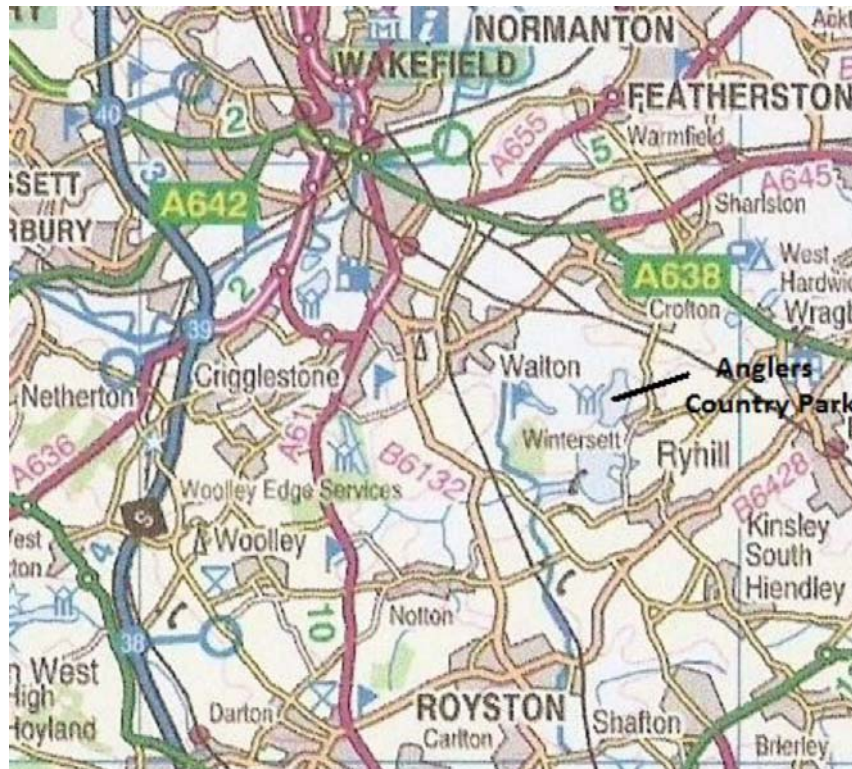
NORMANTON
WAKEFIELD
FEATHERSTON
Ackt
40
2
A655
5
Warmfield
A645
SSETT
A642
8
Sharlston
RBURY
A638
West Hardwic
2
Crofton
Wragb
39
Walton
Anglers Country Park
Netherton
Crigglestone
Wintersett
Ryhill
A636
A61
B6132
B6428
Woolley Edge Services
Kinsley
West
5
Woolley
South
ton
4
Hiendley
10
Notton
38
West
High
Hoyland
ROYSTON
Darton
Shafton
Carlton
Brierley